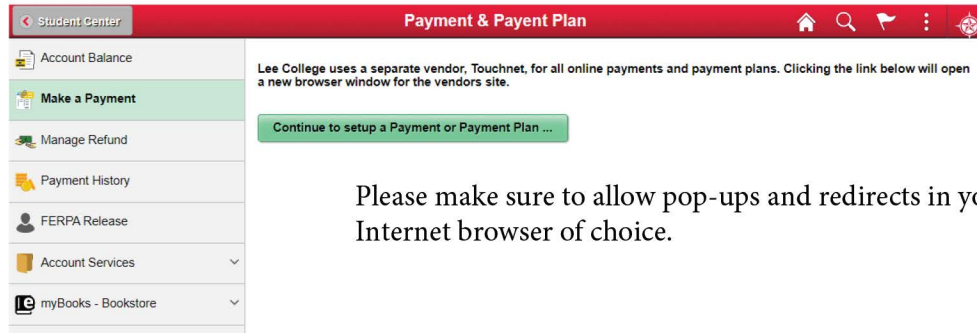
Student Center

Payment & Payent Plan

Account Balance

Make a Payment

Manage Refund

Payment History

FERPA Release

Account Services

myBooks - Bookstore

Lee College uses a separate vendor, Touchnet, for all online payments and payment plans. Clicking the link below will open a new browser window for the vendors site.

Continue to setup a Payment or Payment Plan ...

Please make sure to allow pop-ups and redirects in yo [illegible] Internet browser of choice.